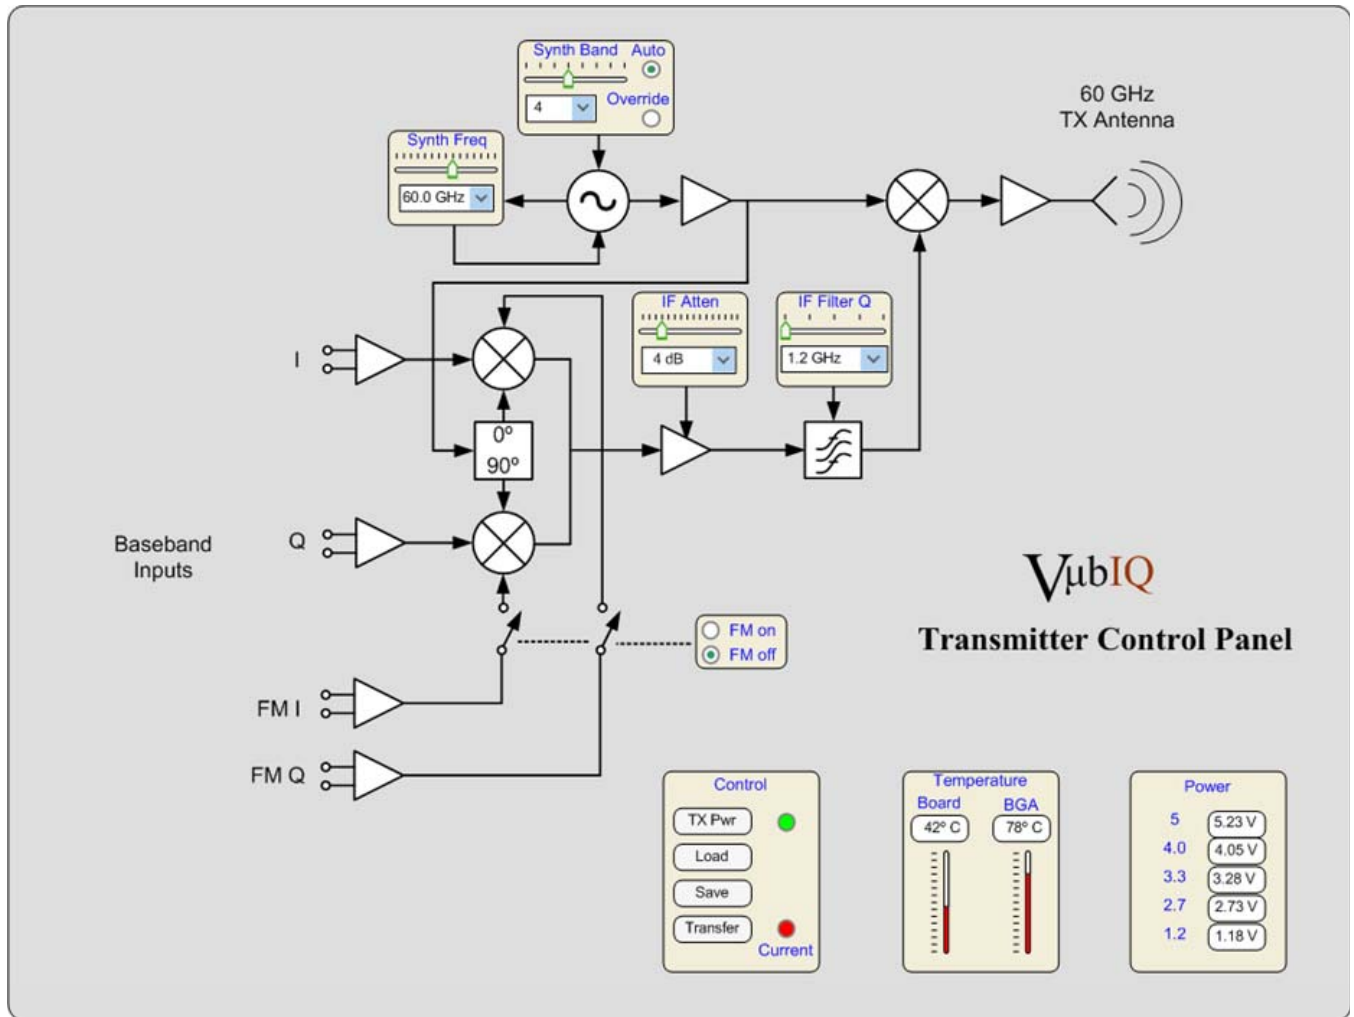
Synth Band Auto

4

Override

Synth Freq

60.0 GHz

60 GHz
TX Antenna

IF Atten

4 dB

IF Filter Q

1.2 GHz

I

0°
90°

Baseband Inputs

Q

VμbIQ

Transmitter Control Panel

FM on
FM off

FM I

FM Q

Control

TX Pwr

Load

Save

Transfer

Current

Temperature

Board

BGA

42° C

78° C

Power

| | |
|---|---|
| 5 | 5.23 V |
| 4.0 | 4.05 V |
| 3.3 | 3.28 V |
| 2.7 | 2.73 V |
| 1.2 | 1.18 V |